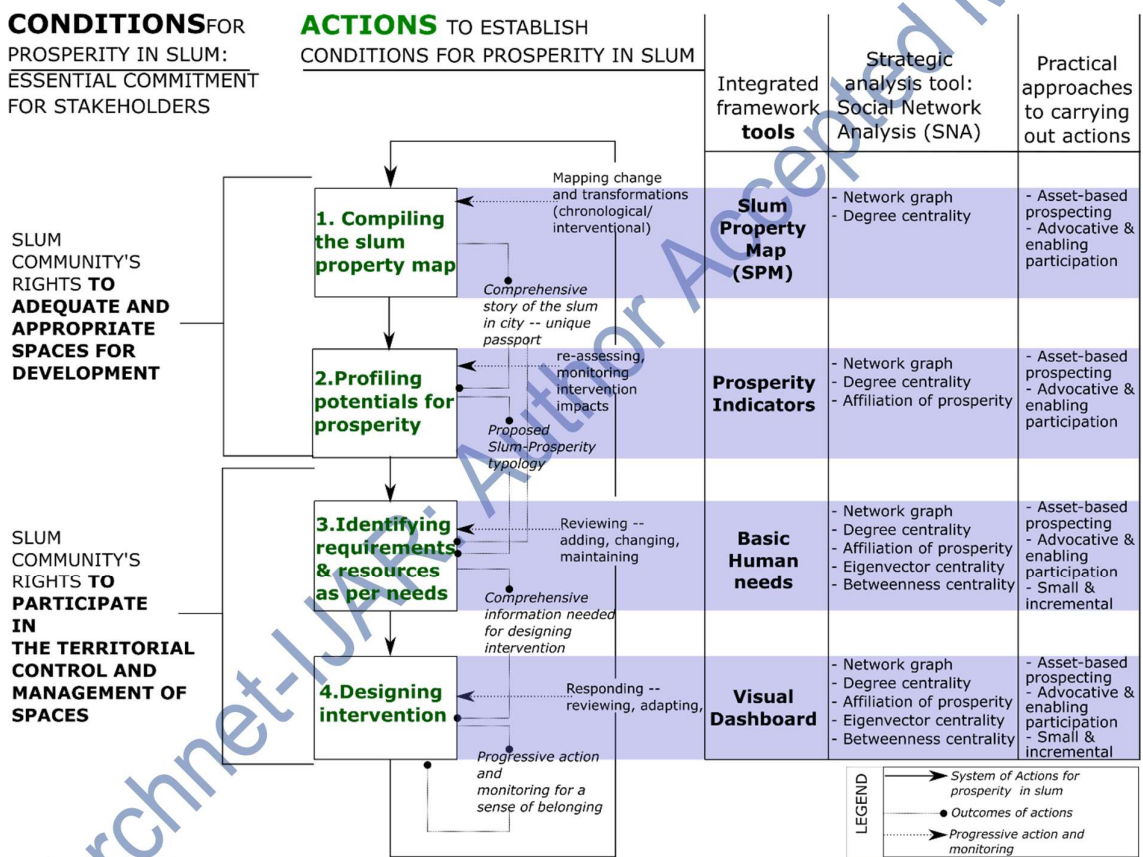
CONDITIONS FOR PROSPERITY IN SLUM: ESSENTIAL COMMITMENT FOR STAKEHOLDERS

ACTIONS TO ESTABLISH CONDITIONS FOR PROSPERITY IN SLUM

SLUM COMMUNITY'S RIGHTS TO ADEQUATE AND APPROPRIATE SPACES FOR DEVELOPMENT

SLUM COMMUNITY'S RIGHTS TO PARTICIPATE IN THE TERRITORIAL CONTROL AND MANAGEMENT OF SPACES

1. Compiling the slum property map

Mapping change and transformations (chronological/ interventional)

Comprehensive story of the slum in city -- unique passport

2.Profiling potentials for prosperity

re-assessing, monitoring intervention impacts

Proposed Slum-Prosperity typology

3.Identifying requirements & resources as per needs

Reviewing -- adding, changing, maintaining

Comprehensive information needed for designing intervention

4.Designing intervention

Responding -- reviewing, adapting,

Progressive action and monitoring for a sense of belonging

| Integrated framework tools | Strategic analysis tool: Social Network Analysis (SNA) | Practical approaches to carrying out actions |
|---|---|---|
| Slum Property Map (SPM) | - Network graph<br>- Degree centrality | - Asset-based prospecting<br>- Advocative & enabling participation |
| Prosperity Indicators | - Network graph<br>- Degree centrality<br>- Affiliation of prosperity | - Asset-based prospecting<br>- Advocative & enabling participation |
| Basic Human needs | - Network graph<br>- Degree centrality<br>- Affiliation of prosperity<br>- Eigenvector centrality<br>- Betweenness centrality | - Asset-based prospecting<br>- Advocative & enabling participation<br>- Small & incremental |
| Visual Dashboard | - Network graph<br>- Degree centrality<br>- Affiliation of prosperity<br>- Eigenvector centrality<br>- Betweenness centrality | - Asset-based prospecting<br>- Advocative & enabling participation<br>- Small & incremental |

LEGEND
System of Actions for prosperity in slum
Outcomes of actions
Progressive action and monitoring

Archnet-IJAR: Author Accepted Manuscript